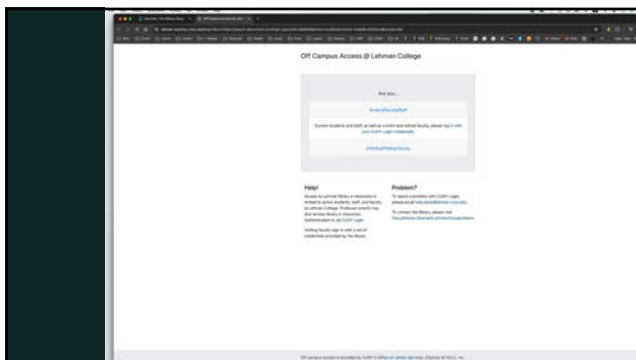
Off Campus Access @ Lehman College

Are you...

Student/Faculty/Staff

Current students and staff, as well as current and retired faculty, please log in with your CUNY Login credentials.

Emeritus/Visiting Faculty

Help!

Access to Lehman library e-resources is limited to active students, staff, and faculty at Lehman College. Professors emeriti may also access library e-resources. Authentication is via CUNY Login.

Visiting faculty sign in with a set of credentials provided by the library.

Problem?

To report a problem with CUNY Login, please email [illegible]

To contact the library, please visit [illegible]

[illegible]